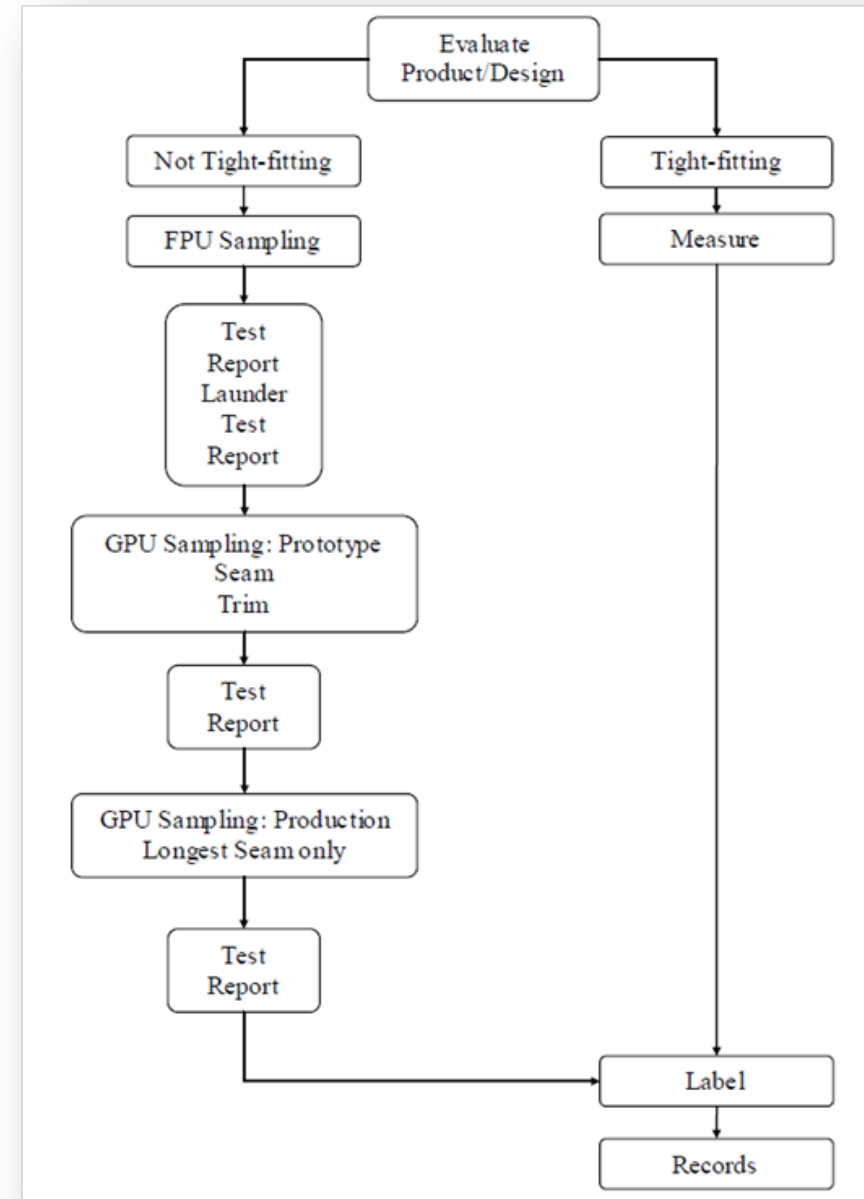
Evaluate Product/Design

Not Tight-fitting

Tight-fitting

FPU Sampling

Measure

Test
Report
Launder
Test
Report

GPU Sampling: Prototype
Seam
Trim

Test
Report

GPU Sampling: Production
Longest Seam only

Test
Report

Label

Records